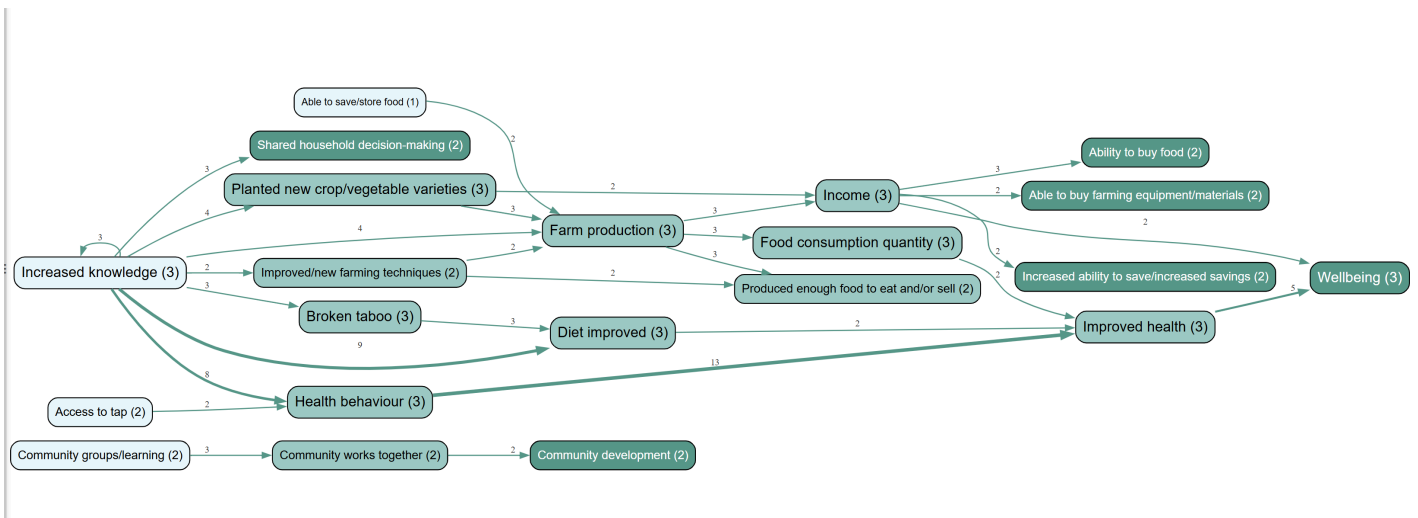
Able to save/store food (1)

2

Shared household decision-making (2)

3

Planted new crop/vegetable varieties (3)

2

Income (3)

3

Ability to buy food (2)

2

Able to buy farming equipment/materials (2)

4

3

3

Farm production (3)

2

2

3

Increased knowledge (3)

4

3

Food consumption quantity (3)

2

Increased ability to save/increased savings (2)

Wellbeing (3)

2

Improved/new farming techniques (2)

2

3

2

Produced enough food to eat and/or sell (2)

2

3

Broken taboo (3)

3

Diet improved (3)

2

Improved health (3)

5

9

8

13

Access to tap (2)

2

Health behaviour (3)

Community groups/learning (2)

3

Community works together (2)

2

Community development (2)